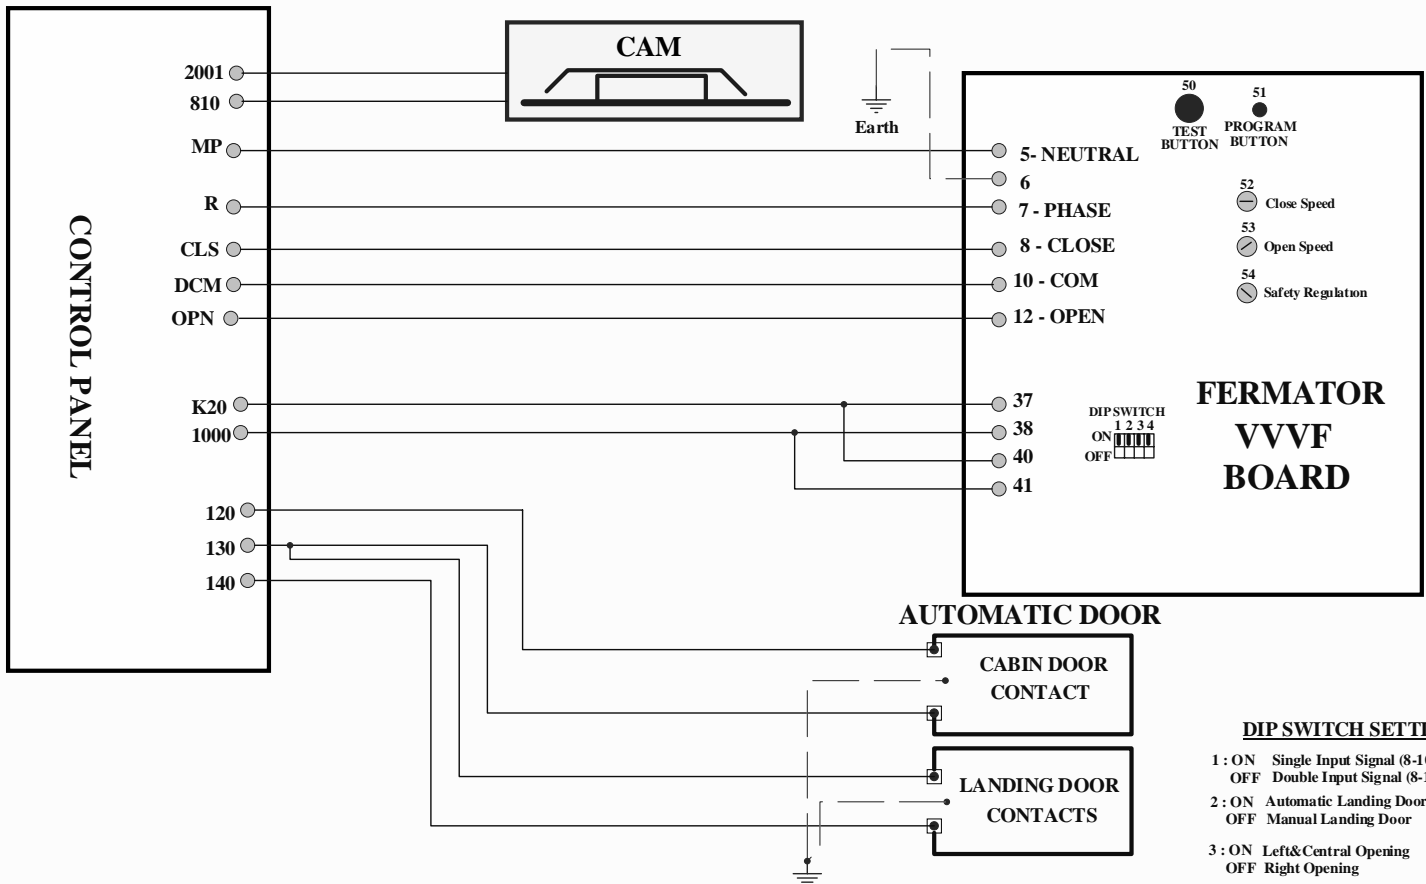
CONTROL PANEL

2001
810
MP
R
CLS
DCM
OPN
K20
1000
120
130
140

CAM

Earth

5- NEUTRAL
6
7 - PHASE
8 - CLOSE
10 - COM
12 - OPEN
37
38
40
41

50
TEST BUTTON
51
PROGRAM BUTTON
52
Close Speed
53
Open Speed
54
Safety Regulation

DIP SWITCH
1 2 3 4
ON
OFF

FERMATOR
VVVF
BOARD

AUTOMATIC DOOR
CABIN DOOR CONTACT
LANDING DOOR CONTACTS

DIP SWITCH SETT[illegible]
1 : ON Single Input Signal (8-1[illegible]
OFF Double Input Signal (8-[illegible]
2 : ON Automatic Landing Door
OFF Manual Landing Door
3 : ON Left&Central Opening
OFF Right Opening